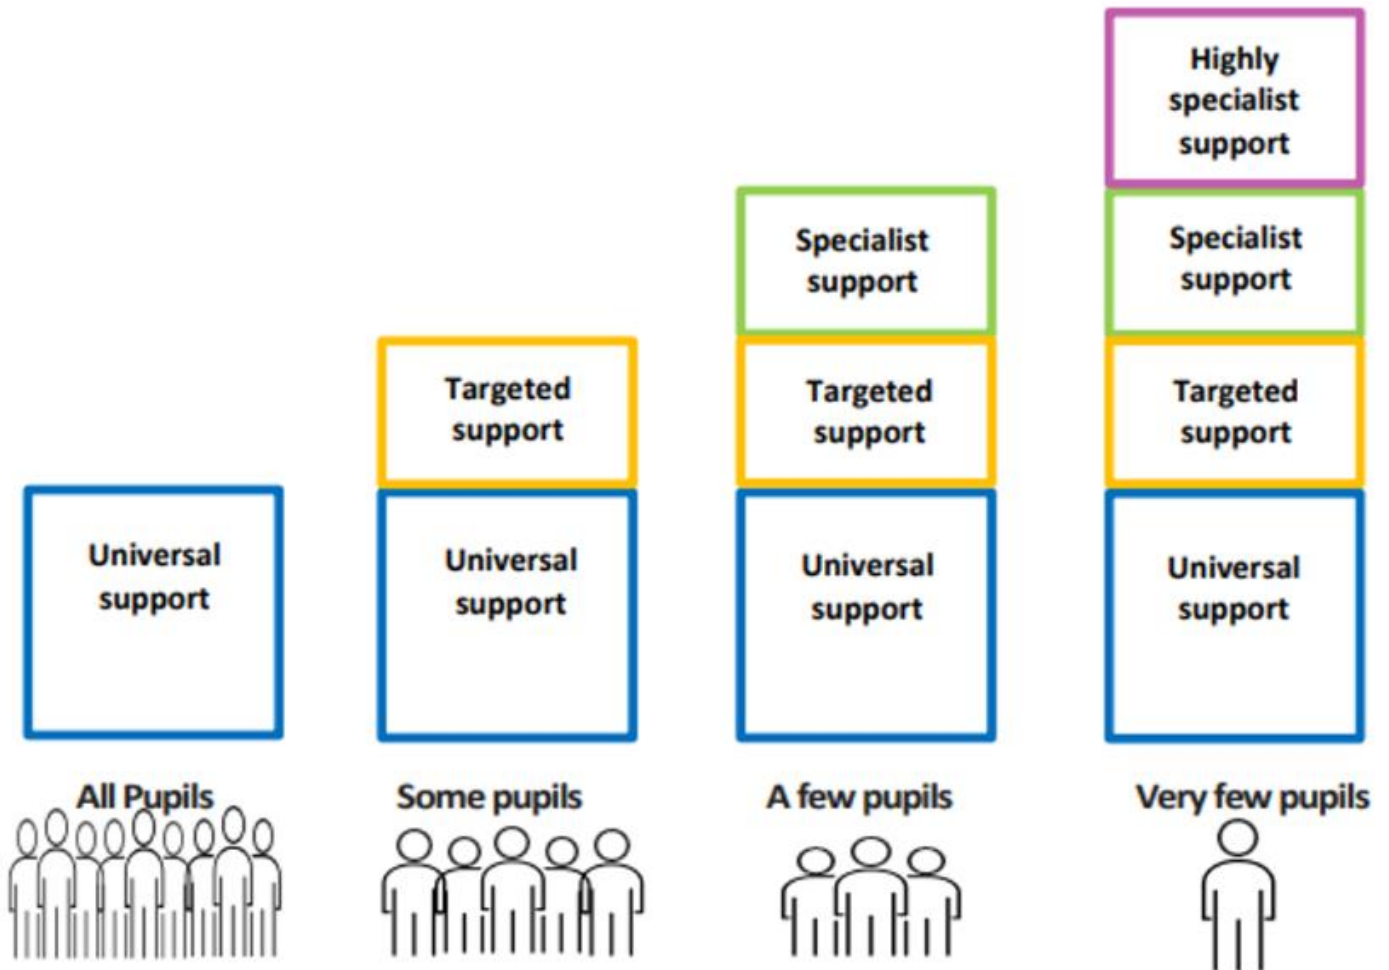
Highly specialist support

Specialist support

Specialist support

Targeted support

Targeted support

Targeted support

Universal support

Universal support

Universal support

Universal support

All Pupils

Some pupils

A few pupils

Very few pupils